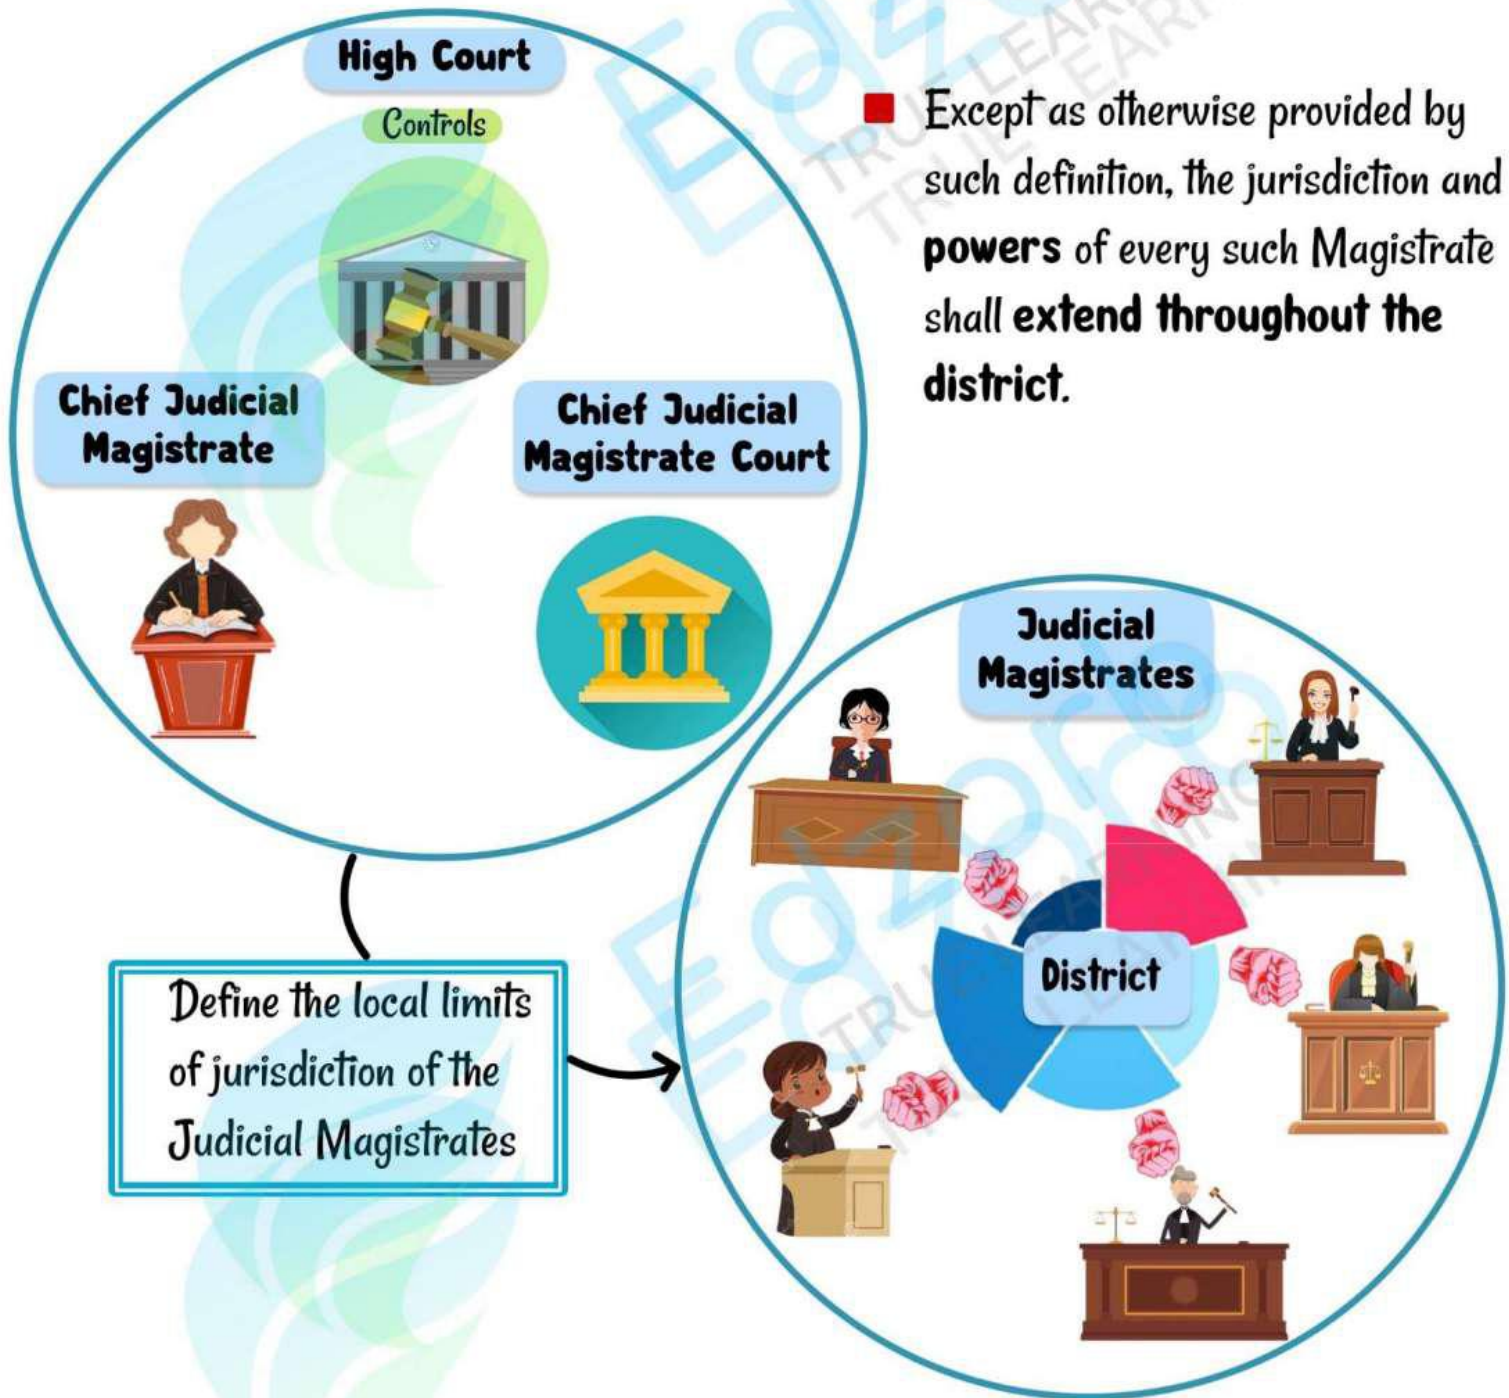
High Court

Controls

Chief Judicial Magistrate

Chief Judicial Magistrate Court

Except as otherwise provided by such definition, the jurisdiction and **powers** of every such Magistrate shall **extend throughout the district.**

Judicial Magistrates

District

Define the local limits of jurisdiction of the Judicial Magistrates